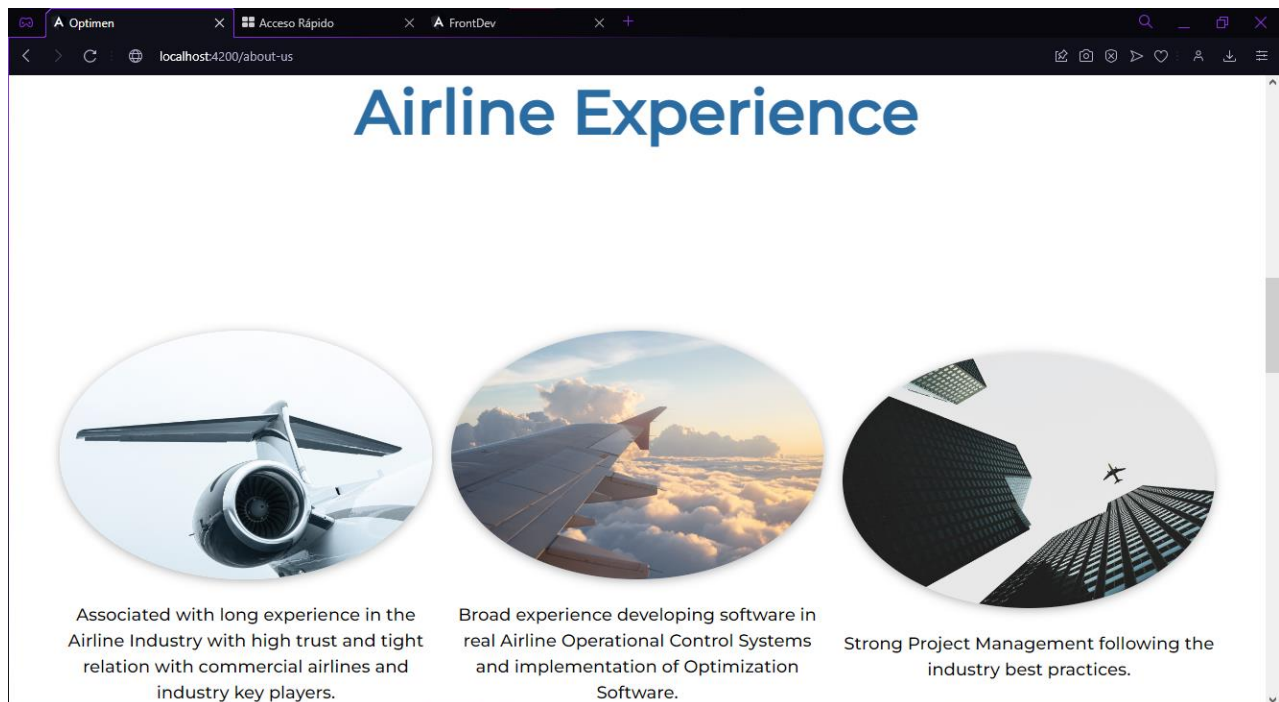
Optimen
Acceso Rápido
FrontDev
localhost:4200/about-us

Airline Experience

Associated with long experience in the Airline Industry with high trust and tight relation with commercial airlines and industry key players.

Broad experience developing software in real Airline Operational Control Systems and implementation of Optimization Software.

Strong Project Management following the industry best practices.